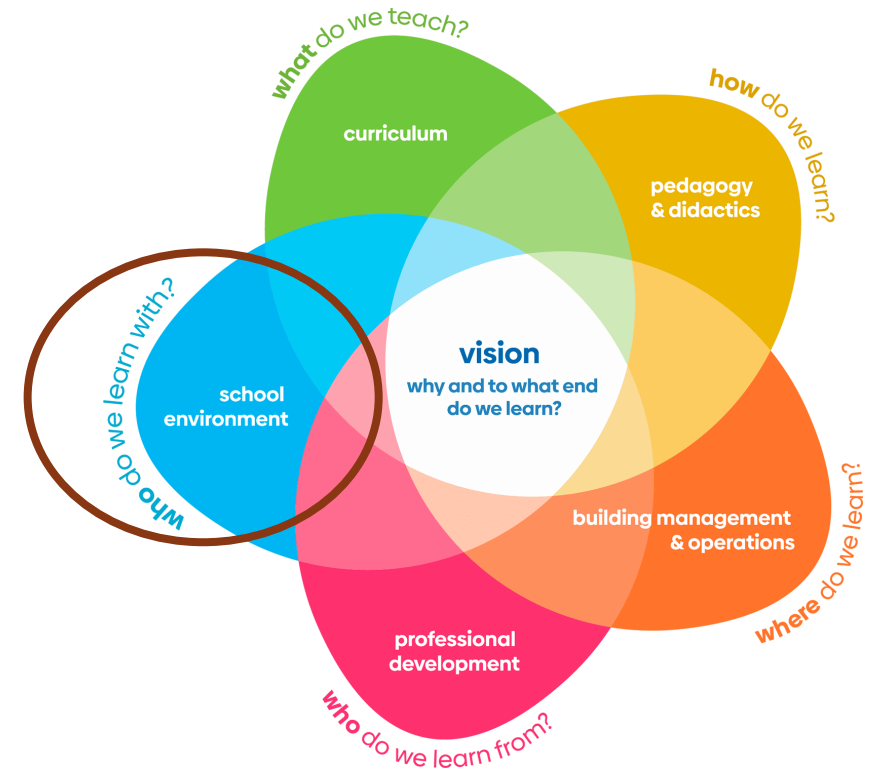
what do we teach?

curriculum

how do we learn?

pedagogy & didactics

who do we learn with?

school environment

vision

why and to what end do we learn?

building management & operations

where do we learn?

professional development

who do we learn from?